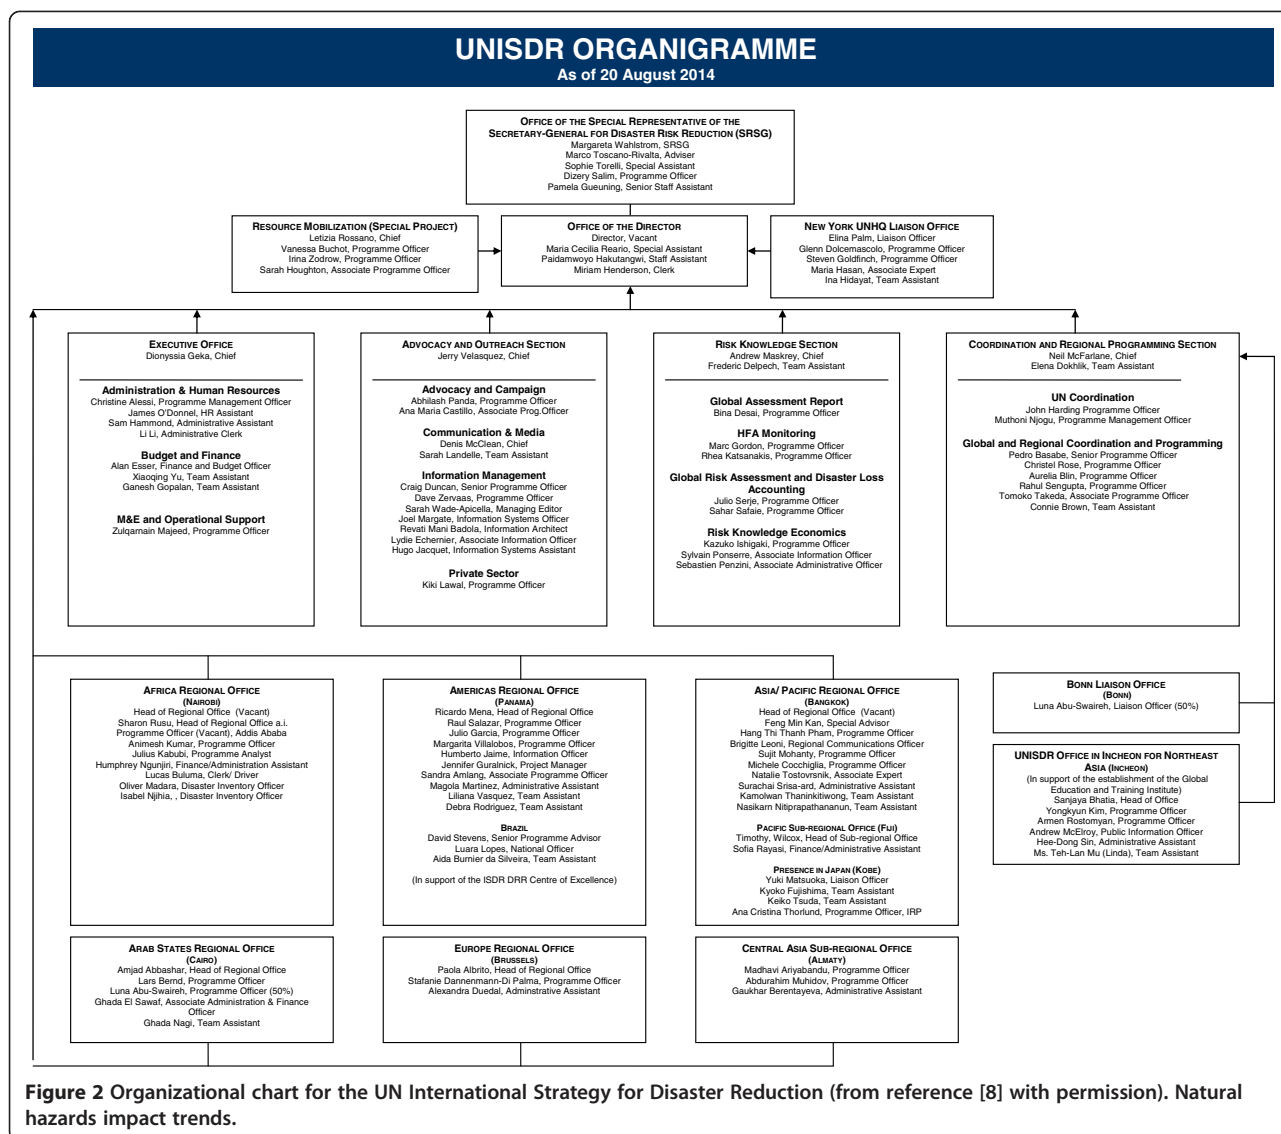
UNISDR ORGANIGRAMME
As of 20 August 2014

Office of the Special Representative of the Secretary-General for Disaster Risk Reduction (SRSG)
Margareta Wahlstrom, SRSG
Marco Toscano-Rivalta, Adviser
Sophie Torelli, Special Assistant
Dizery Salim, Programme Officer
Pamela Gueuning, Senior Staff Assistant

Resource Mobilization (Special Project)
Letizia Rossano, Chief
Vanessa Buchot, Programme Officer
Irina Zodrow, Programme Officer
Sarah Houghton, Associate Programme Officer

Office of the Director
Director, Vacant
Maria Cecilia Reario, Special Assistant
Paidamwoyo Hakutangwi, Staff Assistant
Miriam Henderson, Clerk

New York UNHQ Liaison Office
Elina Palm, Liaison Officer
Glenn Dolcemascolo, Programme Officer
Steven Goldfinch, Programme Officer
Maria Hasan, Associate Expert
Ina Hidayat, Team Assistant

Executive Office
Dionyssia Gyka, Chief

Administration & Human Resources
Christine Alessi, Programme Management Officer
James O'Donnel, HR Assistant
Sam Hammond, Administrative Assistant
Li Li, Administrative Clerk

Budget and Finance
Alan Esser, Finance and Budget Officer
Xiaoqing Yu, Team Assistant
Ganesh Gopalan, Team Assistant

M&E and Operational Support
Zulqarnain Majeed, Programme Officer

Advocacy and Outreach Section
Jerry Velasquez, Chief

Advocacy and Campaign
Abhilash Panda, Programme Officer
Ana Maria Castillo, Associate Prog.Officer

Communication & Media
Denis McClean, Chief
Sarah Landelle, Team Assistant

Information Management
Craig Duncan, Senior Programme Officer
Dave Zervaas, Programme Officer
Sarah Wade-Apicella, Managing Editor
Joel Margate, Information Systems Officer
Revati Mani Badola, Information Architect
Lydie Echernier, Associate Information Officer
Hugo Jacquet, Information Systems Assistant

Private Sector
Kiki Lawal, Programme Officer

Risk Knowledge Section
Andrew Maskrey, Chief
Frederic Delpech, Team Assistant

Global Assessment Report
Bina Desai, Programme Officer

HFA Monitoring
Marc Gordon, Programme Officer
Rhea Katsanakis, Programme Officer

Global Risk Assessment and Disaster Loss Accounting
Julio Serje, Programme Officer
Sahar Safaie, Programme Officer

Risk Knowledge Economics
Kazuko Ishigaki, Programme Officer
Sylvain Ponserre, Associate Information Officer
Sebastien Penzini, Associate Administrative Officer

Coordination and Regional Programming Section
Neil McFarlane, Chief
Elena Dokhlik, Team Assistant

UN Coordination
John Harding Programme Officer
Muthoni Njogu, Programme Management Officer

Global and Regional Coordination and Programming
Pedro Basabe, Senior Programme Officer
Christel Rose, Programme Officer
Aurelia Blin, Programme Officer
Rahul Sengupta, Programme Officer
Tomoko Takeda, Associate Programme Officer
Connie Brown, Team Assistant

Africa Regional Office
(Nairobi)
Head of Regional Office (Vacant)
Sharon Rusu, Head of Regional Office a.i.
Programme Officer (Vacant), Addis Ababa
Animesh Kumar, Programme Officer
Julius Kabubi, Programme Analyst
Humphrey Ngunjiri, Finance/Administration Assistant
Lucas Buluma, Clerk/ Driver
Oliver Madara, Disaster Inventory Officer
Isabel Njihia, , Disaster Inventory Officer

Americas Regional Office
(Panama)
Ricardo Mena, Head of Regional Office
Raul Salazar, Programme Officer
Julio Garcia, Programme Officer
Margarita Villalobos, Programme Officer
Humberto Jaime, Information Officer
Jennifer Guralnick, Project Manager
Sandra Amlang, Associate Programme Officer
Magola Martinez, Administrative Assistant
Liliana Vasquez, Team Assistant
Debra Rodriguez, Team Assistant

Brazil
David Stevens, Senior Programme Advisor
Luara Lopes, National Officer
Aida Burnier da Silveira, Team Assistant

(In support of the ISDR DRR Centre of Excellence)

Asia/ Pacific Regional Office
(Bangkok)
Head of Regional Office (Vacant)
Feng Min Kan, Special Advisor
Hang Thi Thanh Pham, Programme Officer
Brigitte Leoni, Regional Communications Officer
Sujit Mohanty, Programme Officer
Michele Cocchiglia, Programme Officer
Natalie Tostovrsnik, Associate Expert
Surachai Srisa-ard, Administrative Assistant
Kamolwan Thaninkitiwong, Team Assistant
Nasikarn Nitiprapathananun, Team Assistant

Pacific Sub-regional Office (Fiji)
Timothy, Wilcox, Head of Sub-regional Office
Sofia Rayasi, Finance/Administrative Assistant

Presence in Japan (Kobe)
Yuki Matsuoka, Liaison Officer
Kyoko Fujishima, Team Assistant
Keiko Tsuda, Team Assistant
Ana Cristina Thorlund, Programme Officer, IRP

Bonn Liaison Office
(Bonn)
Luna Abu-Swaireh, Liaison Officer (50%)

UNISDR Office in Incheon for Northeast Asia (Incheon)
(In support of the establishment of the Global Education and Training Institute)
Sanjaya Bhatia, Head of Office
Yongkyun Kim, Programme Officer
Armen Rostomyan, Programme Officer
Andrew McElroy, Public Information Officer
Hee-Dong Sin, Administrative Assistant
Ms. Teh-Lan Mu (Linda), Team Assistant

Arab States Regional Office
(Cairo)
Amjad Abbashar, Head of Regional Office
Lars Bernd, Programme Officer
Luna Abu-Swaireh, Programme Officer (50%)
Ghada El Sawaf, Associate Administration & Finance Officer
Ghada Nagi, Team Assistant

Europe Regional Office
(Brussels)
Paola Albrito, Head of Regional Office
Stafanie Dannenmann-Di Palma, Programme Officer
Alexandra Duedal, Adminstrative Assistant

Central Asia Sub-regional Office
(Almaty)
Madhavi Ariyabandu, Programme Officer
Abdurahim Muhidov, Programme Officer
Gaukhar Berentayeva, Administrative Assistant

Figure 2 Organizational chart for the UN International Strategy for Disaster Reduction (from reference [8] with permission). Natural hazards impact trends.